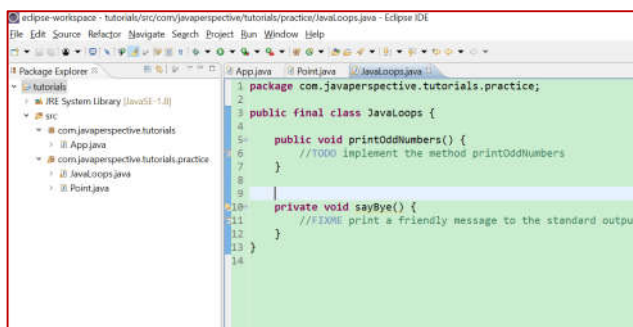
eclipse-workspace - tutorials/src/com/javaperspective/tutorials/practice/JavaLoops.java - Eclipse IDE

File Edit Source Refactor Navigate Search Project Run Window Help

Package Explorer

tutorials
JRE System Library [JavaSE-1.8]
src
com.javaperspective.tutorials
App.java
com.javaperspective.tutorials.practice
JavaLoops.java
Point.java

App.java Point.java JavaLoops.java

1 package com.javaperspective.tutorials.practice;
2
3 public final class JavaLoops {
4
5 public void printOddNumbers() {
6 //TODO implement the method printOddNumbers
7 }
8
9
10 private void sayBye() {
11 //FIXME print a friendly message to the standard outpu
12 }
13 }
14